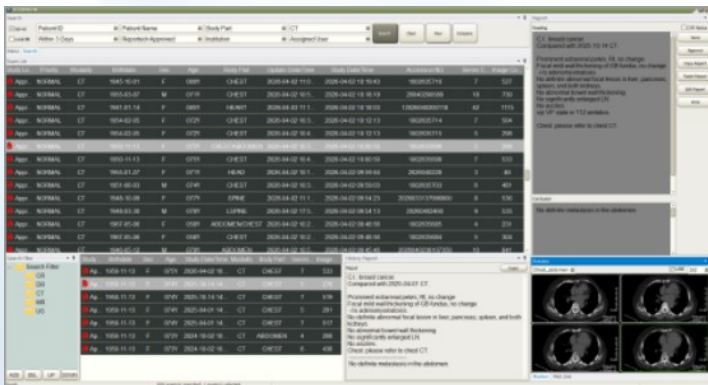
Search

Patient ID | Patient Name | Body Part | CT

Within 3 Days | Reported+Approved | Institution | Assigned User

Search | Clear | New | Delete

Report

Reading

C) breast cancer
Compared with 2020-10-16 CT

Prominent enhanced pelvic, fill, no change
Focal mild wall thickening of GB fundus, no change
- r/o adenomyomatosis
No definite abnormal focal lesion in liver, pancreas, spleen, and both kidneys
No abnormal bowel wall thickening
No significantly enlarged LN
No ascites

Check: please refer to chest CT

Conclusion

No definite metastasis in the abdomen

Save
Approve
Copy Report
Paste Report
Edit Report
Print

| Status | Priority | Modality | Birthdate | Sex | Age | Body Part | Study Date | Accession No | Series | Image |
|---|---|---|---|---|---|---|---|---|---|---|
| Appr. | NORMAL | CT | 1945-10-01 | F | 085Y | CHEST | 2020-04-02 | | 7 | 527 |
| Appr. | NORMAL | CT | 1955-03-07 | M | 071Y | CHEST | 2020-04-02 | | 13 | 730 |
| Appr. | NORMAL | CT | 1941-01-14 | F | 085Y | HEART | 2020-04-03 | | 62 | 1115 |
| Appr. | NORMAL | CT | 1954-02-05 | F | 072Y | CHEST | 2020-04-02 | | 7 | 504 |
| Appr. | NORMAL | CT | 1954-02-06 | F | 072Y | CHEST | 2020-04-02 | | 5 | 398 |
| Appr. | NORMAL | CT | 1952-11-13 | F | 073Y | CHEST | 2020-04-02 | | | |
| Appr. | NORMAL | CT | 1950-11-13 | F | 075Y | CHEST | 2020-04-02 | | 7 | 533 |
| Appr. | NORMAL | CT | 1955-01-27 | F | 071Y | HEAD | 2020-04-02 | | 3 | 461 |
| Appr. | NORMAL | CT | 1951-06-03 | M | 074Y | CHEST | 2020-04-02 | | 7 | 401 |
| Appr. | NORMAL | CT | 1945-10-06 | F | 079Y | SPINE | 2020-04-02 | | 8 | 536 |
| Appr. | NORMAL | CT | 1949-03-30 | M | 076Y | LSPINE | 2020-04-02 | | 6 | 329 |
| Appr. | NORMAL | CT | 1957-01-04 | F | 058Y | ABDOMEN/CHEST | 2020-04-02 | | 4 | 231 |
| Appr. | NORMAL | CT | 1950-05-28 | F | 076Y | CHEST | 2020-04-02 | | 9 | 622 |
| Appr. | NORMAL | CT | 1960-05-12 | M | | ABDOMEN | 2020-04-02 | | 13 | 841 |

Search Filter
Search Filter
CR
CT
MR
US

| Study | Birthdate | Sex | Age | Study Date | Modality | Body Part | Series | Image |
|---|---|---|---|---|---|---|---|---|
| Ap. | 1950-11-13 | F | 075Y | 2020-04-02 | CT | CHEST | 7 | 533 |
| Ap. | 1950-11-13 | F | 074Y | 2020-10-16 | CT | CHEST | 7 | |
| Ap. | 1950-11-13 | F | 074Y | 2020-10-14 | CT | CHEST | 7 | 378 |
| Ap. | 1950-11-13 | F | 074Y | 2020-04-14 | CT | CHEST | 5 | 291 |
| Ap. | 1950-11-13 | F | 073Y | 2020-04-14 | CT | CHEST | 7 | 517 |
| Ap. | 1950-11-13 | F | 073Y | 2019-10-02 | CT | ABDOMEN | 4 | 288 |
| Ap. | 1950-11-13 | F | 073Y | 2019-10-02 | CT | CHEST | 6 | 436 |

History Report

Report

C) breast cancer
Compared with 2020-10-01 CT

Prominent enhanced pelvic, fill, no change
Focal mild wall thickening of GB fundus, no change
- r/o adenomyomatosis
No definite abnormal focal lesion in liver, pancreas, spleen, and both kidneys
No abnormal bowel wall thickening
No significantly enlarged LN
No ascites
Check: please refer to chest CT

No definite metastasis in the abdomen

Preview

ADD | DEL | UP | DOWN

Preview | Web Jpg